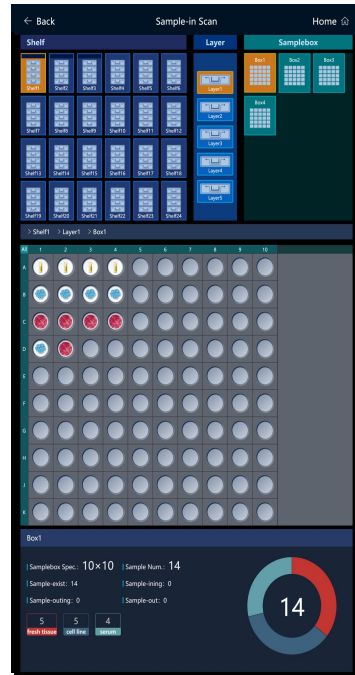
← Back
Sample-in Scan
Home

Shelf
Layer
Samplebox

Shelf1 Shelf2 Shelf3 Shelf4 Shelf5 Shelf6
Shelf7 Shelf8 Shelf9 Shelf10 Shelf11 Shelf12
Shelf13 Shelf14 Shelf15 Shelf16 Shelf17 Shelf18
Shelf19 Shelf20 Shelf21 Shelf22 Shelf23 Shelf24

Layer1
Layer2
Layer3
Layer4
Layer5

Box1 Box2 Box3
Box4

> Shelf1 > Layer1 > Box1

| All | 1 | 2 | 3 | 4 | 5 | 6 | 7 | 8 | 9 | 10 |
|---|---|---|---|---|---|---|---|---|---|---|
| A | | | | | | | | | | |
| B | | | | | | | | | | |
| C | | | | | | | | | | |
| D | | | | | | | | | | |
| E | | | | | | | | | | |
| F | | | | | | | | | | |
| G | | | | | | | | | | |
| H | | | | | | | | | | |
| J | | | | | | | | | | |
| K | | | | | | | | | | |

Box1

Samplebox Spec.: 10×10
Sample Num.: 14
Sample-exist: 14
Sample-ining: 0
Sample-outing: 0
Sample-out: 0

5 fresh tissue
5 cell line
4 serum

14